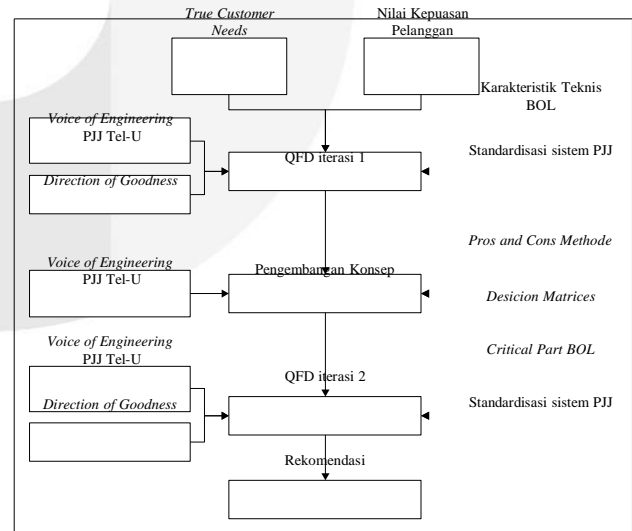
True Customer Needs

Nilai Kepuasan Pelanggan

Karakteristik Teknis BOL

Voice of Engineering PJJ Tel-U

Direction of Goodness

QFD iterasi 1

Standardisasi sistem PJJ

Pros and Cons Methode

Voice of Engineering PJJ Tel-U

Pengembangan Konsep

Desicion Matrices

Voice of Engineering PJJ Tel-U

Critical Part BOL

QFD iterasi 2

Direction of Goodness

Standardisasi sistem PJJ

Rekomendasi